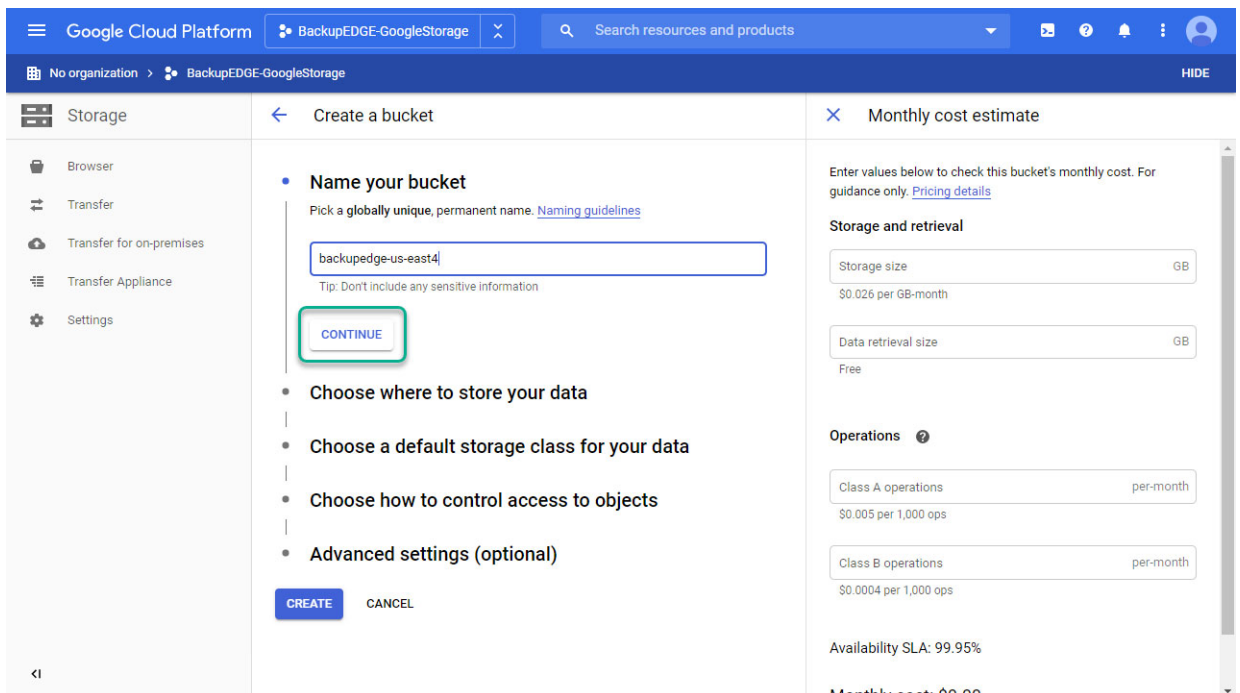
Google Cloud Platform BackupEDGE-GoogleStorage Search resources and products

No organization > BackupEDGE-GoogleStorage HIDE

Storage

Browser
Transfer
Transfer for on-premises
Transfer Appliance
Settings

Create a bucket

Name your bucket
Pick a **globally unique**, permanent name. Naming guidelines

backupedge-us-east4
Tip: Don't include any sensitive information

CONTINUE

Choose where to store your data

Choose a default storage class for your data

Choose how to control access to objects

Advanced settings (optional)

CREATE CANCEL

Monthly cost estimate

Enter values below to check this bucket's monthly cost. For guidance only. Pricing details

Storage and retrieval

Storage size GB
$0.026 per GB-month

Data retrieval size GB
Free

Operations

Class A operations per-month
$0.005 per 1,000 ops

Class B operations per-month
$0.0004 per 1,000 ops

Availability SLA: 99.95%

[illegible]